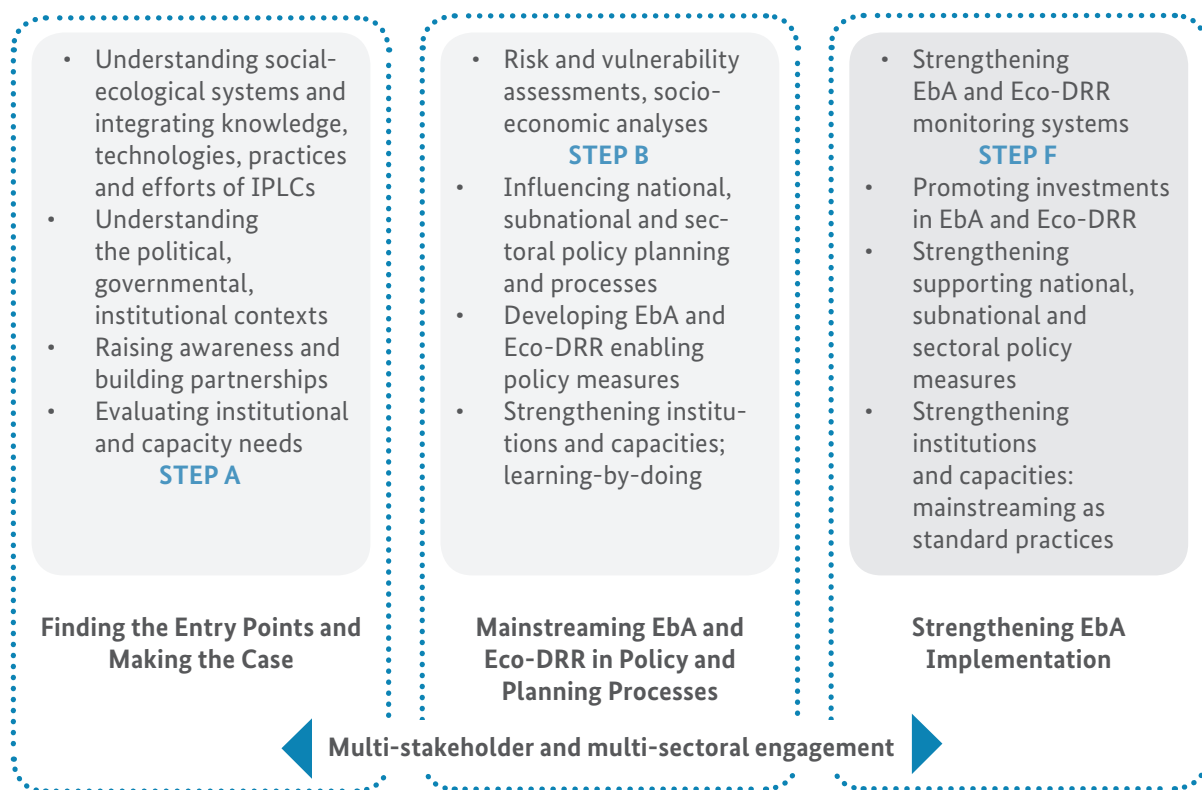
- Understanding social-ecological systems and integrating knowledge, technologies, practices and efforts of IPLCs
- Understanding the political, governmental, institutional contexts
- Raising awareness and building partnerships
- Evaluating institutional and capacity needs

STEP A

Finding the Entry Points and Making the Case

- Risk and vulnerability assessments, socio-economic analyses

STEP B

- Influencing national, subnational and sectoral policy planning and processes
- Developing EbA and Eco-DRR enabling policy measures
- Strengthening institutions and capacities; learning-by-doing

Mainstreaming EbA and Eco-DRR in Policy and Planning Processes

- Strengthening EbA and Eco-DRR monitoring systems

STEP F

- Promoting investments in EbA and Eco-DRR
- Strengthening supporting national, subnational and sectoral policy measures
- Strengthening institutions and capacities: mainstreaming as standard practices

Strengthening EbA Implementation

Multi-stakeholder and multi-sectoral engagement